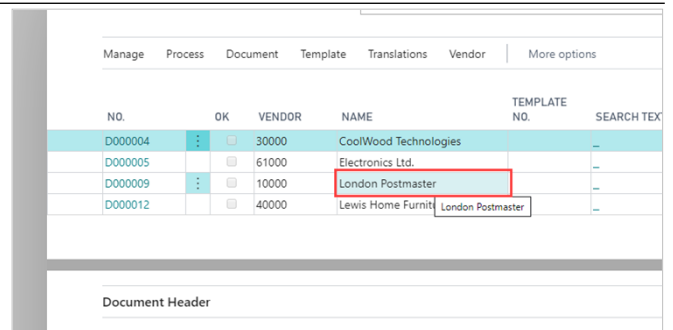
Manage Process Document Template Translations Vendor More options

| NO. | | OK | VENDOR | NAME | TEMPLATE NO. | SEARCH TEXT |
|---|---|---|---|---|---|---|
| D000004 | ⋮ | | 30000 | CoolWood Technologies | | _ |
| D000005 | | | 61000 | Electronics Ltd. | | _ |
| D000009 | ⋮ | | 10000 | London Postmaster | | _ |
| D000012 | | | 40000 | Lewis Home Furnit | | _ |

London Postmaster

Document Header